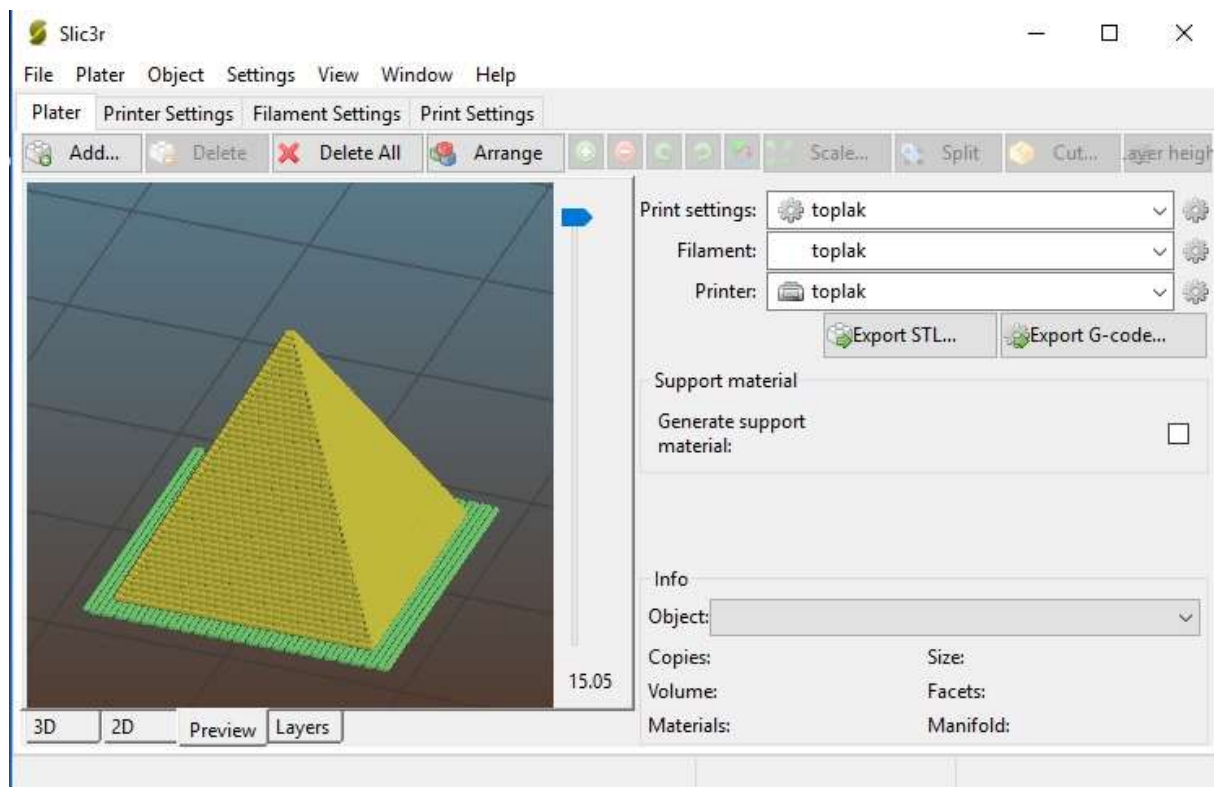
Slic3r

File Plater Object Settings View Window Help

Plater Printer Settings Filament Settings Print Settings

Add... Delete Delete All Arrange Scale... Split Cut... ayer heigh

Print settings: toplak

Filament: toplak

Printer: toplak

Export STL... Export G-code...

Support material

Generate support material:

Info

Object:

Copies: Size:

Volume: Facets:

Materials: Manifold:

15.05

3D 2D Preview Layers